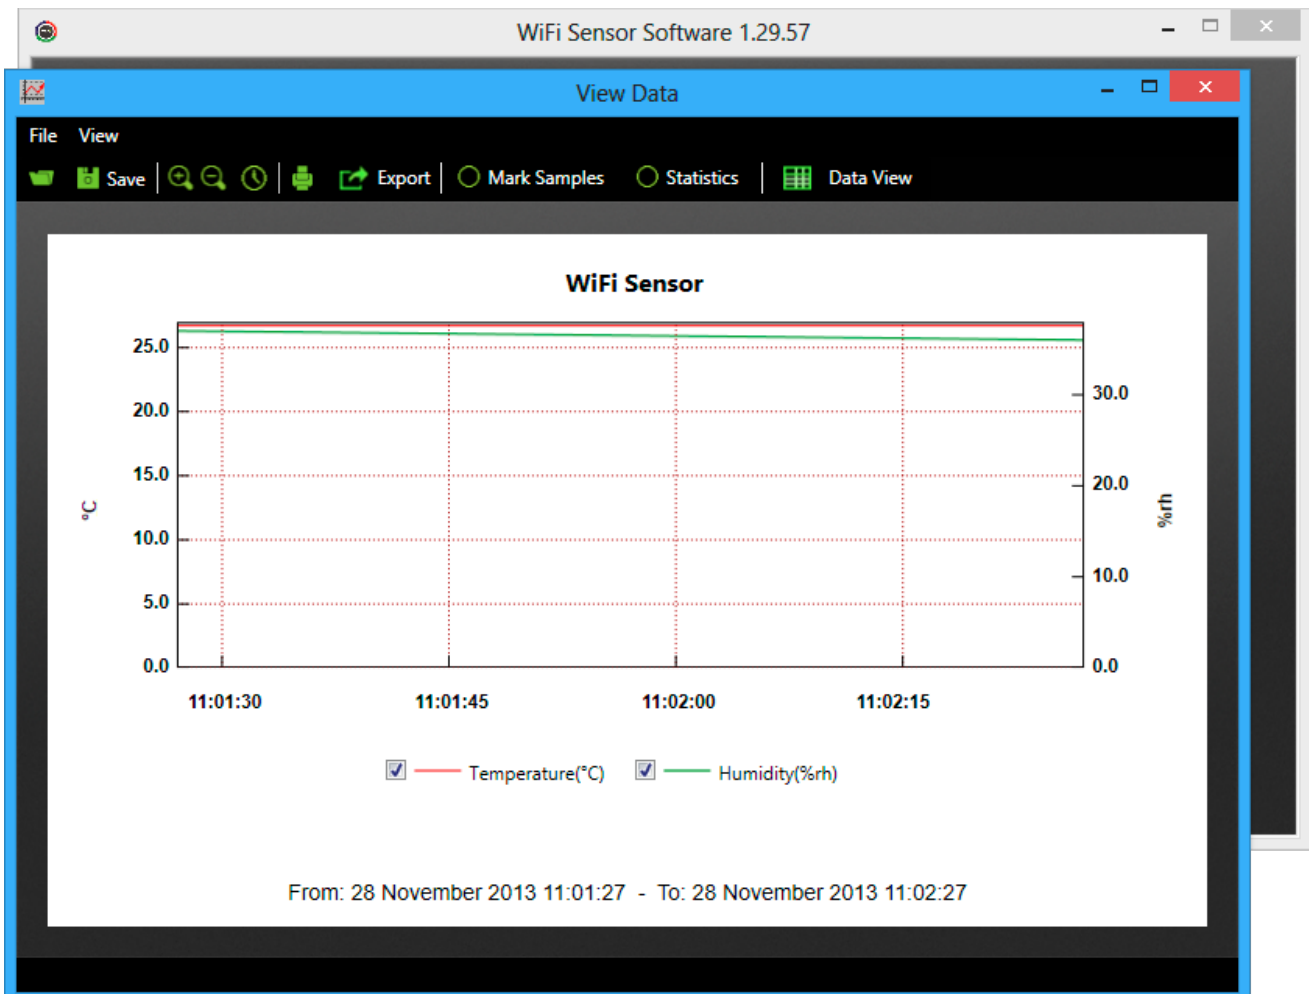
WiFi Sensor Software 1.29.57

View Data

File View

Save Export Mark Samples Statistics Data View

WiFi Sensor

°C

25.0
20.0
15.0
10.0
5.0
0.0

30.0
20.0
10.0
0.0

%rh

11:01:30 11:01:45 11:02:00 11:02:15

Temperature(°C) Humidity(%rh)

From: 28 November 2013 11:01:27 - To: 28 November 2013 11:02:27